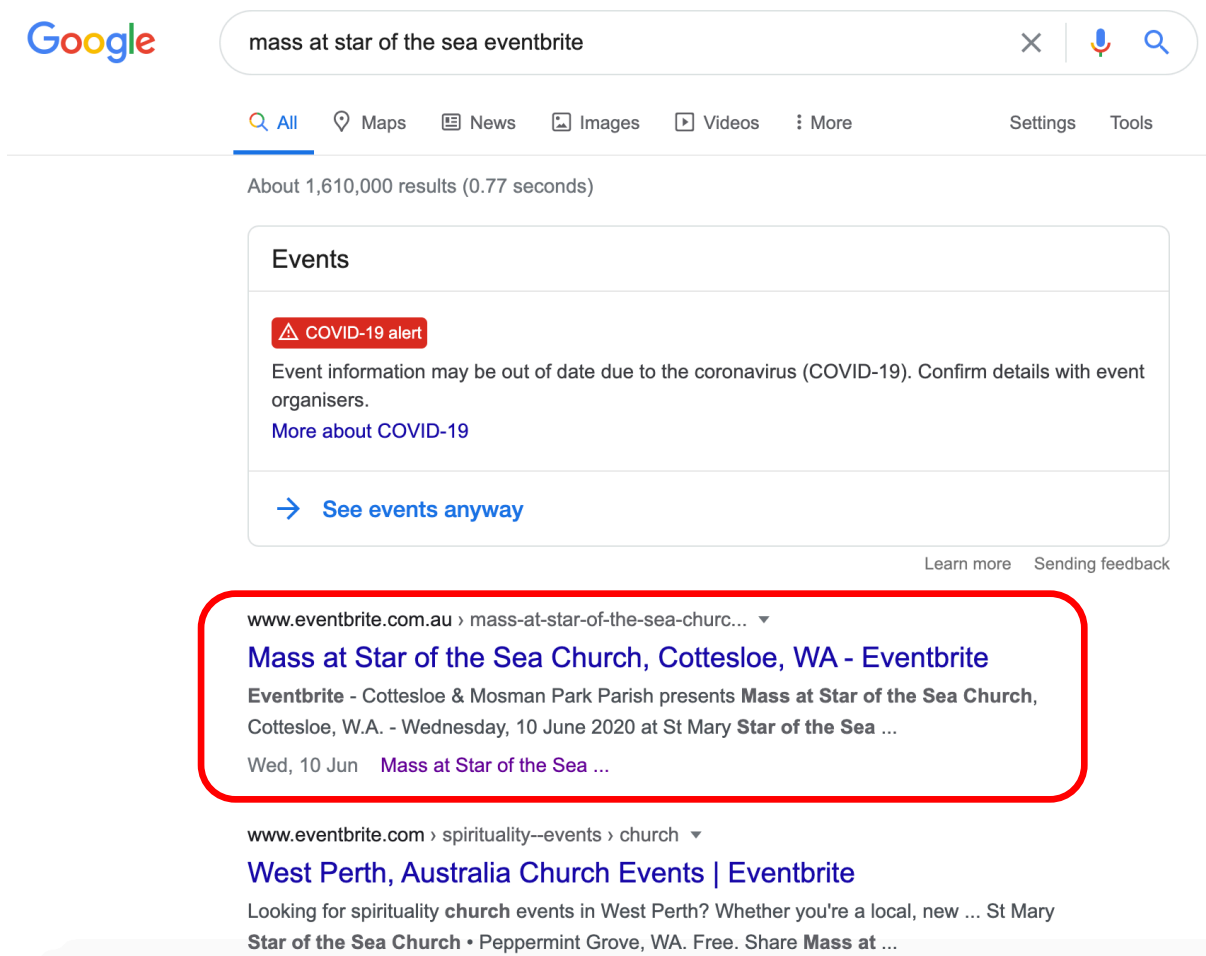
Google

mass at star of the sea eventbrite

All Maps News Images Videos More Settings Tools

About 1,610,000 results (0.77 seconds)

Events

COVID-19 alert

Event information may be out of date due to the coronavirus (COVID-19). Confirm details with event organisers.

More about COVID-19

See events anyway

Learn more Sending feedback

www.eventbrite.com.au › mass-at-star-of-the-sea-churc...

Mass at Star of the Sea Church, Cottesloe, WA - Eventbrite

Eventbrite - Cottesloe & Mosman Park Parish presents Mass at Star of the Sea Church, Cottesloe, W.A. - Wednesday, 10 June 2020 at St Mary Star of the Sea ...

Wed, 10 Jun Mass at Star of the Sea ...

www.eventbrite.com › spirituality--events › church

West Perth, Australia Church Events | Eventbrite

Looking for spirituality church events in West Perth? Whether you're a local, new ... St Mary Star of the Sea Church • Peppermint Grove, WA. Free. Share Mass at ...